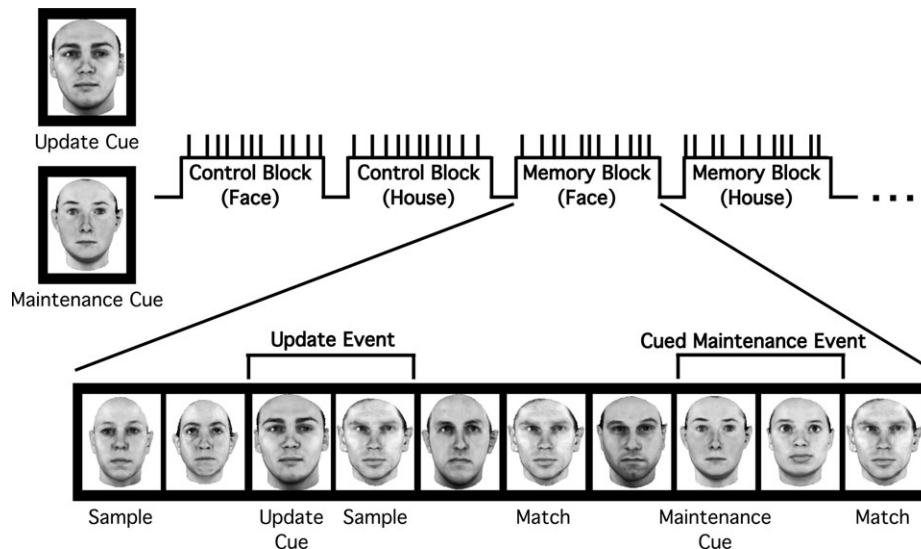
Update Cue

Maintenance Cue

Control Block (Face)

Control Block (House)

Memory Block (Face)

Memory Block (House)

...

Update Event

Cued Maintenance Event

Sample

Update Cue

Sample

Match

Maintenance Cue

Match